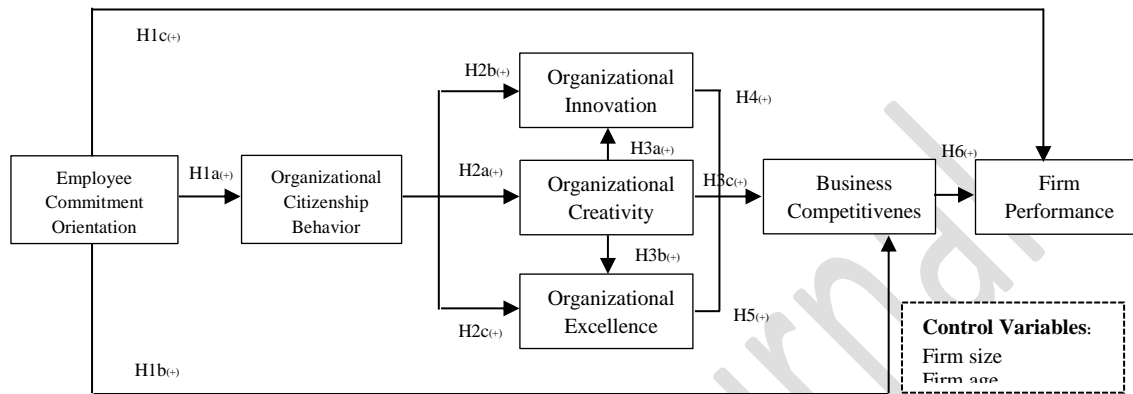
H1c$_{(+)}$

H2b$_{(+)}$

Organizational Innovation

H4$_{(+)}$

H3a$_{(+)}$

Employee Commitment Orientation

H1a$_{(+)}$

Organizational Citizenship Behavior

H2a$_{(+)}$

Organizational Creativity

H3c$_{(+)}$

Business Competitivenes

H6$_{(+)}$

Firm Performance

H3b$_{(+)}$

Organizational Excellence

H2c$_{(+)}$

H5$_{(+)}$

H1b$_{(+)}$

**Control Variables**:
Firm size
Firm age